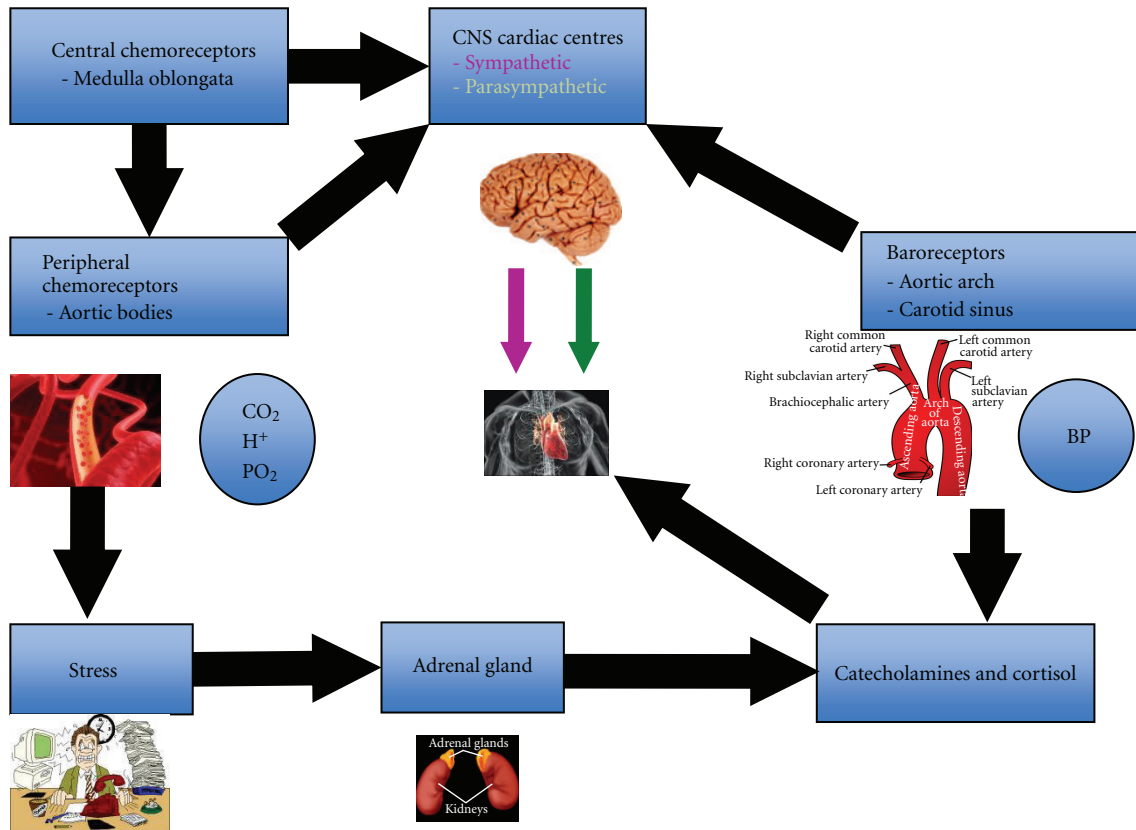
Central chemoreceptors
- Medulla oblongata

CNS cardiac centres
- Sympathetic
- Parasympathetic

Peripheral chemoreceptors
- Aortic bodies

Baroreceptors
- Aortic arch
- Carotid sinus

Right common carotid artery
Left common carotid artery
Right subclavian artery
Left subclavian artery
Brachiocephalic artery
Arch of aorta
Ascending aorta
Descending aorta
Right coronary artery
Left coronary artery

$CO_2$
$H^+$
$PO_2$

BP

Stress

Adrenal gland

Catecholamines and cortisol

Adrenal glands
Kidneys